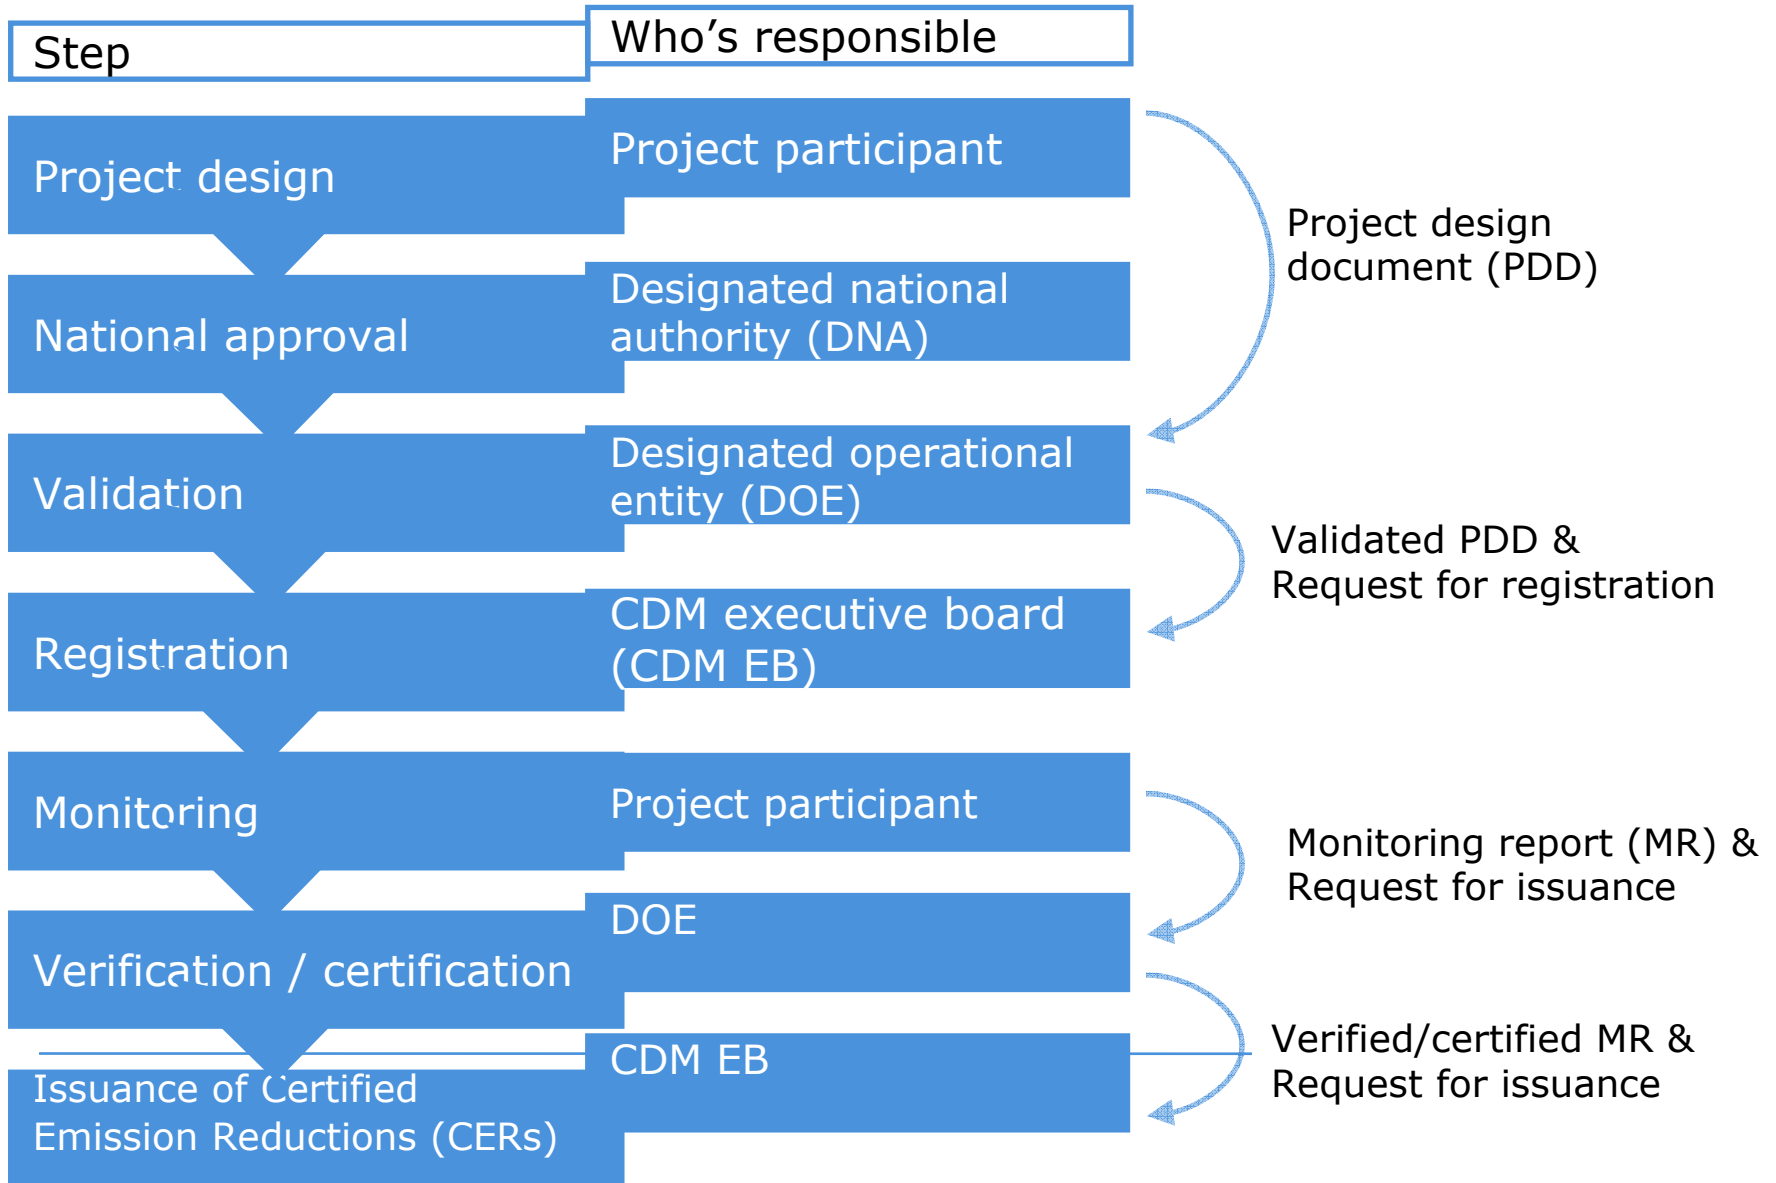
Step

Who’s responsible

Project design

Project participant

National approval

Designated national authority (DNA)

Project design document (PDD)

Validation

Designated operational entity (DOE)

Validated PDD & Request for registration

Registration

CDM executive board (CDM EB)

Monitoring

Project participant

Monitoring report (MR) & Request for issuance

Verification / certification

DOE

Issuance of Certified Emission Reductions (CERs)

CDM EB

Verified/certified MR & Request for issuance